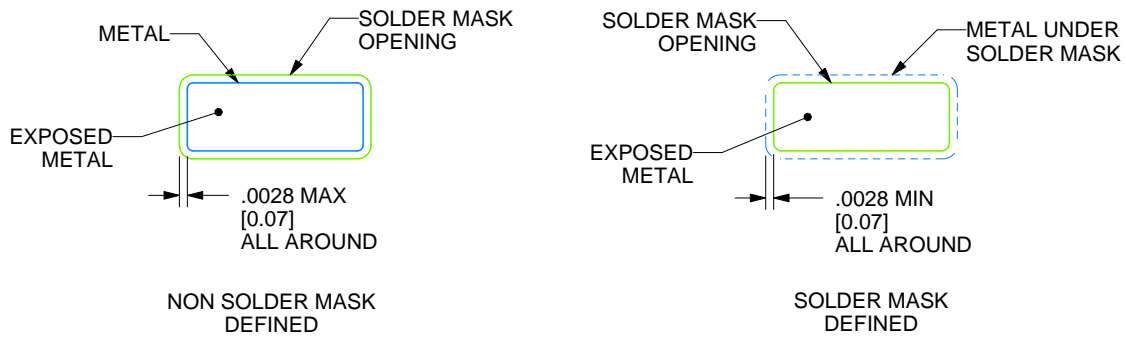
METAL

SOLDER MASK OPENING

EXPOSED METAL

.0028 MAX
[0.07]
ALL AROUND

NON SOLDER MASK DEFINED

SOLDER MASK OPENING

METAL UNDER SOLDER MASK

EXPOSED METAL

.0028 MIN
[0.07]
ALL AROUND

SOLDER MASK DEFINED